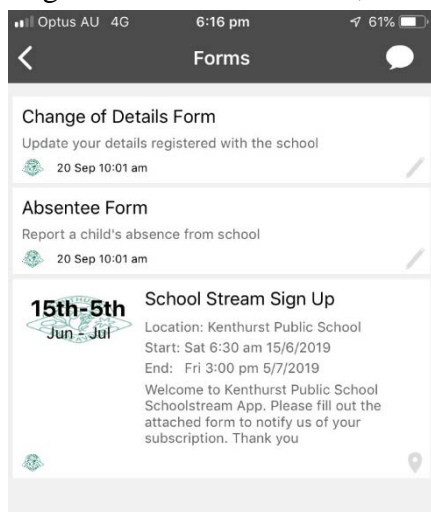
Optus AU 4G 6:16 pm 61%

Forms

Change of Details Form
Update your details registered with the school
20 Sep 10:01 am

Absentee Form
Report a child's absence from school
20 Sep 10:01 am

15th-5th
Jun - Jul

School Stream Sign Up
Location: Kenthurst Public School
Start: Sat 6:30 am 15/6/2019
End: Fri 3:00 pm 5/7/2019
Welcome to Kenthurst Public School Schoolstream App. Please fill out the attached form to notify us of your subscription. Thank you